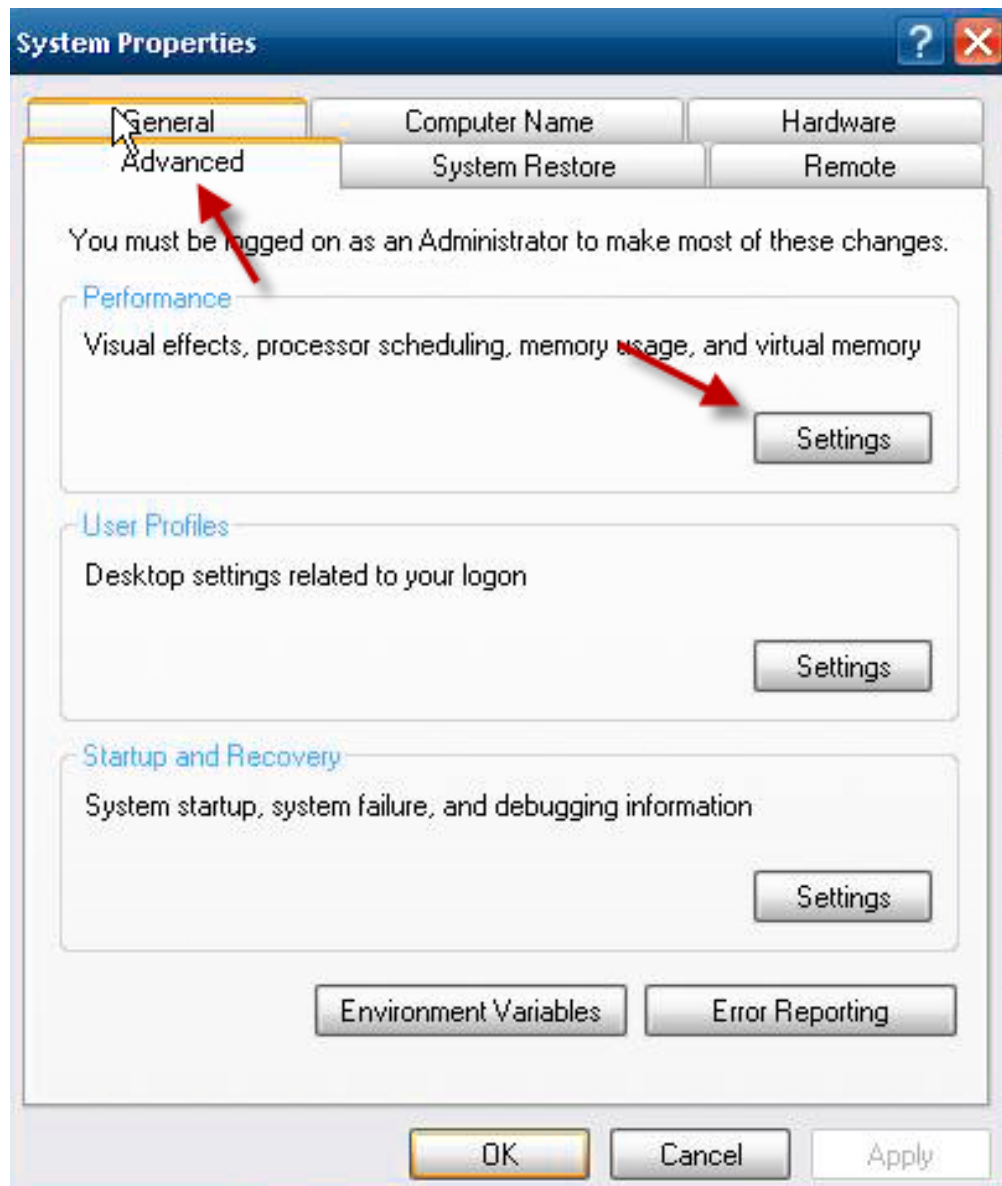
System Properties

General
Computer Name
Hardware
Advanced
System Restore
Remote

You must be logged on as an Administrator to make most of these changes.

Performance
Visual effects, processor scheduling, memory usage, and virtual memory
Settings

User Profiles
Desktop settings related to your logon
Settings

Startup and Recovery
System startup, system failure, and debugging information
Settings

Environment Variables
Error Reporting

OK
Cancel
Apply